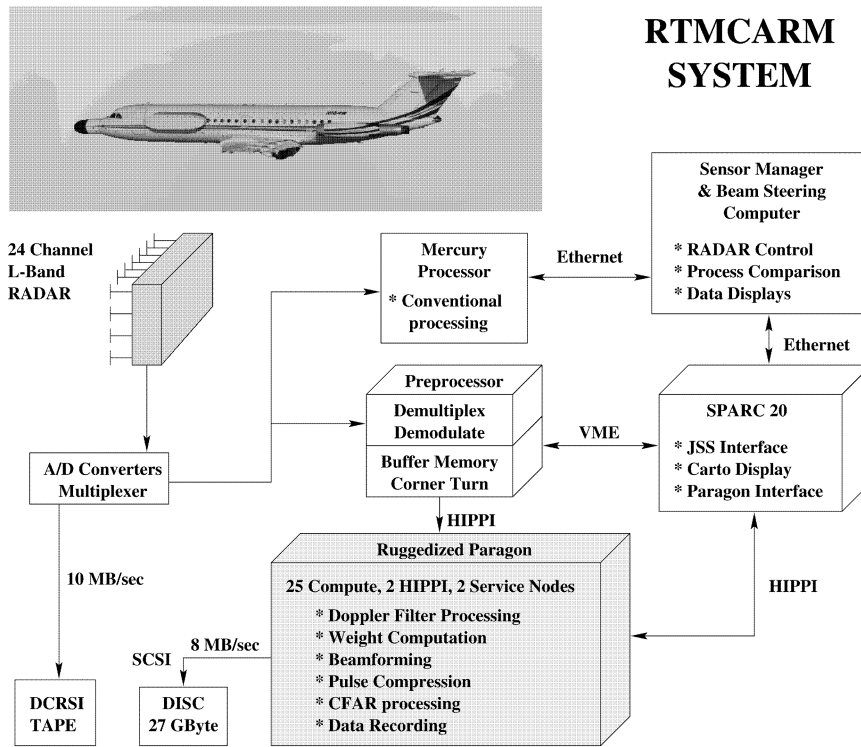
RTMCARM SYSTEM

24 Channel L-Band RADAR

Mercury Processor
* Conventional processing

Ethernet

Sensor Manager & Beam Steering Computer
* RADAR Control
* Process Comparison
* Data Displays

Ethernet

Preprocessor
Demultiplex Demodulate
Buffer Memory Corner Turn

VME

SPARC 20
* JSS Interface
* Carto Display
* Paragon Interface

A/D Converters Multiplexer

HIPPI

Ruggedized Paragon
25 Compute, 2 HIPPI, 2 Service Nodes
* Doppler Filter Processing
* Weight Computation
* Beamforming
* Pulse Compression
* CFAR processing
* Data Recording

HIPPI

10 MB/sec

8 MB/sec
SCSI

DCRSI TAPE

DISC 27 GByte